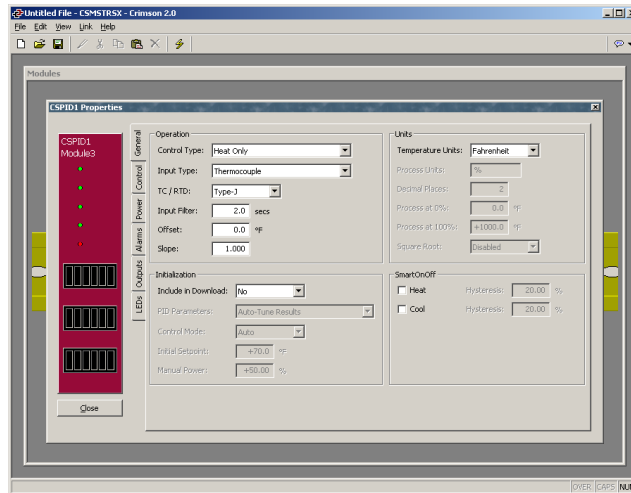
Untitled File - CSMSTRSX - Crimson 2.0

File Edit View Link Help

Modules

CSPID1 Properties

CSPID1
Module3

Close

General
Control
Power
Alarms
Outputs
LEDs

Operation

Control Type: Heat Only

Input Type: Thermocouple

TC / RTD: Type-J

Input Filter: 2.0 secs

Offset: 0.0 ºF

Slope: 1.000

Units

Temperature Units: Fahrenheit

Process Units: %

Decimal Places: 2

Process at 0%: 0.0 ºF

Process at 100%: +1000.0 ºF

Square Root: Disabled

Initialization

Include in Download: No

PID Parameters: Auto-Tune Results

Control Mode: Auto

Initial Setpoint: +70.0 ºF

Manual Power: +50.00 %

SmartOnOff

Heat Hysteresis: 20.00 %

Cool Hysteresis: 20.00 %

OVER CAPS NUM